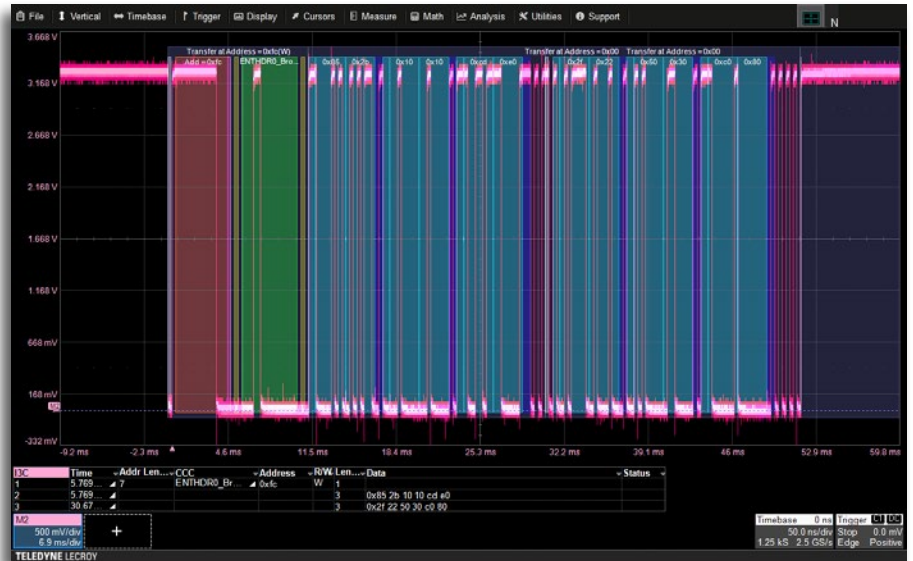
File Vertical Timebase Trigger Display Cursors Measure Math Analysis Utilities Support

N

3.668 V
3.168 V
2.668 V
2.168 V
1.668 V
1.168 V
668 mV
168 mV
M2
-332 mV

Transfer at Address = 0xfc(W)
Addr = 0xfc ENTHDR0_Bro...
0x85 0x2b 0x10 0x10 0xcd 0xe0
Transfer at Address = 0x00 Transfer at Address = 0x00
0x2f 0x22 0x50 0x30 0xc0 0x80

-9.2 ms -2.3 ms 4.6 ms 11.5 ms 18.4 ms 25.3 ms 32.2 ms 39.1 ms 46 ms 52.9 ms 59.8 ms

| I3C | Time | Addr Len... | CCC | Address | R/W | Len... | Data | Status |
|---|---|---|---|---|---|---|---|---|
| 1 | 5.769... | 7 | ENTHDR0_Br... | 0xfc | W | 1 | | |
| 2 | 5.769... | | | | | 3 | 0x85 2b 10 10 cd e0 | |
| 3 | 30.67... | | | | | 3 | 0x2f 22 50 30 c0 80 | |

M2
500 mV/div
6.9 ms/div

+

Timebase 0 ns Trigger C1 DC
50.0 ns/div Stop 0.0 mV
1.25 kS 2.5 GS/s Edge Positive

TELEDYNE LECROY